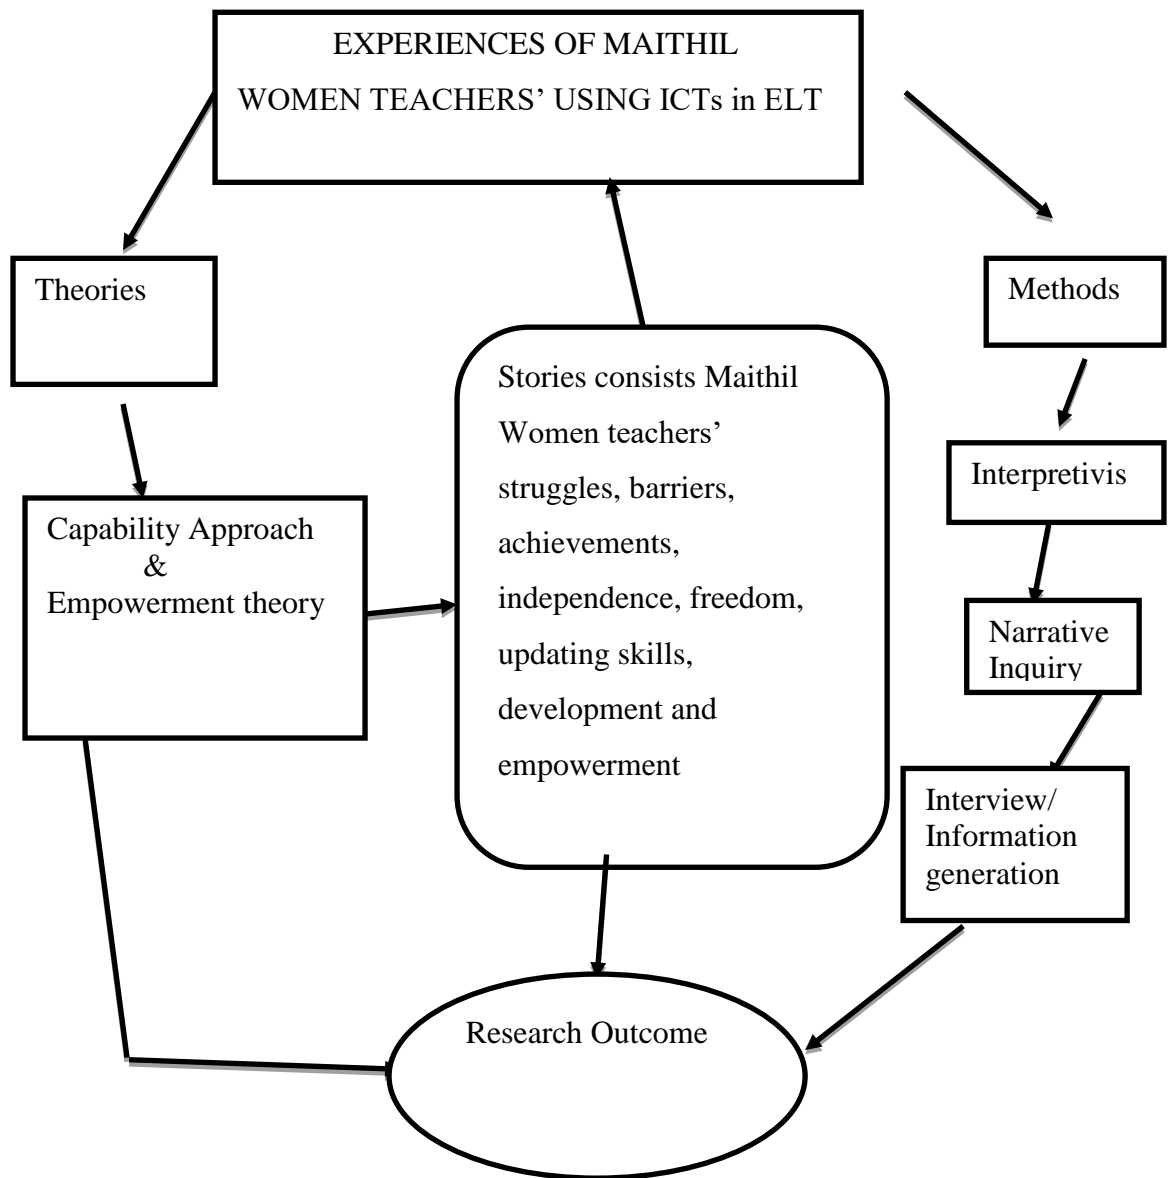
EXPERIENCES OF MAITHIL WOMEN TEACHERS' USING ICTs in ELT

Theories

Methods

Stories consists Maithil Women teachers' struggles, barriers, achievements, independence, freedom, updating skills, development and empowerment

Capability Approach & Empowerment theory

Interpretivis

Narrative Inquiry

Interview/ Information generation

Research Outcome